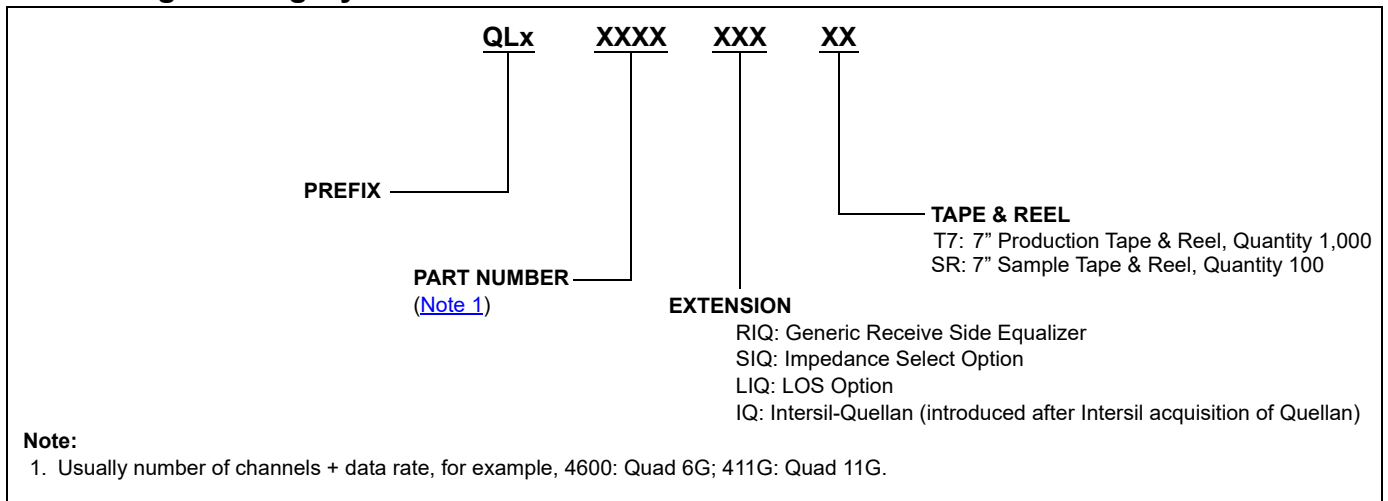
QLx XXXX XXX XX

PREFIX

TAPE & REEL
T7: 7” Production Tape & Reel, Quantity 1,000
SR: 7” Sample Tape & Reel, Quantity 100

PART NUMBER
(Note 1)

EXTENSION
RIQ: Generic Receive Side Equalizer
SIQ: Impedance Select Option
LIQ: LOS Option
IQ: Intersil-Quellan (introduced after Intersil acquisition of Quellan)

Note:
1. Usually number of channels + data rate, for example, 4600: Quad 6G; 411G: Quad 11G.